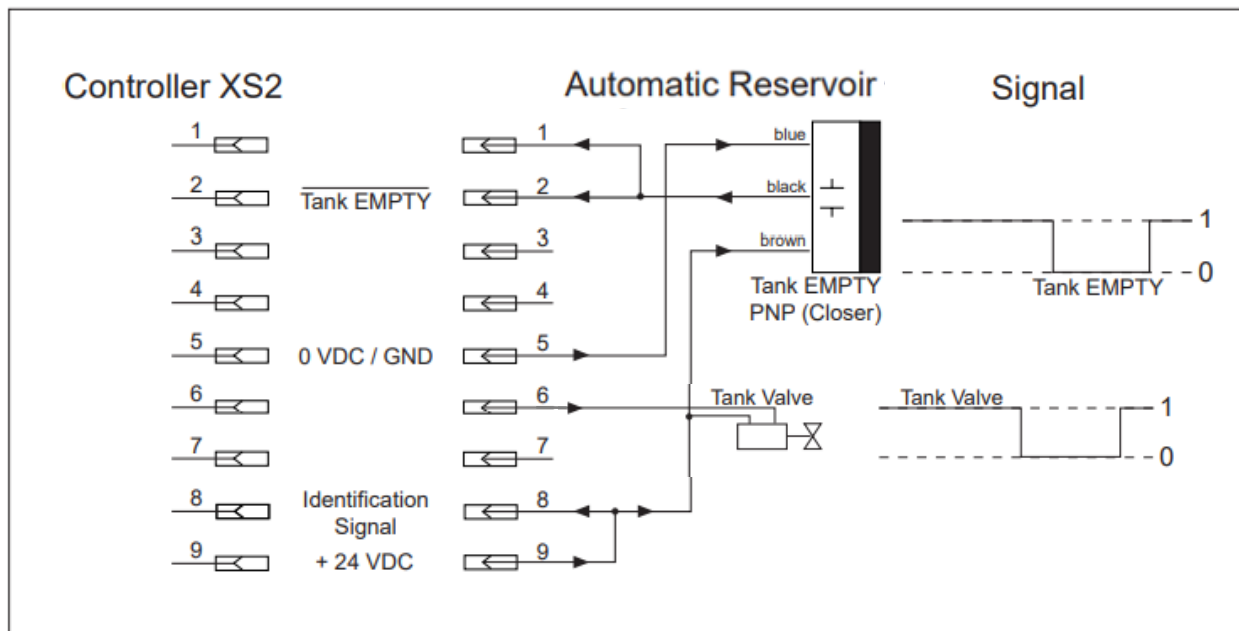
Controller XS2

Automatic Reservoir

Signal

1
2
3
4
5
6
7
8
9

$\overline{\text{Tank EMPTY}}$

0 VDC / GND

Identification Signal

+ 24 VDC

1
2
3
4
5
6
7
8
9

blue
black
brown

Tank EMPTY
PNP (Closer)

Tank Valve

1
0
Tank EMPTY

Tank Valve
1
0